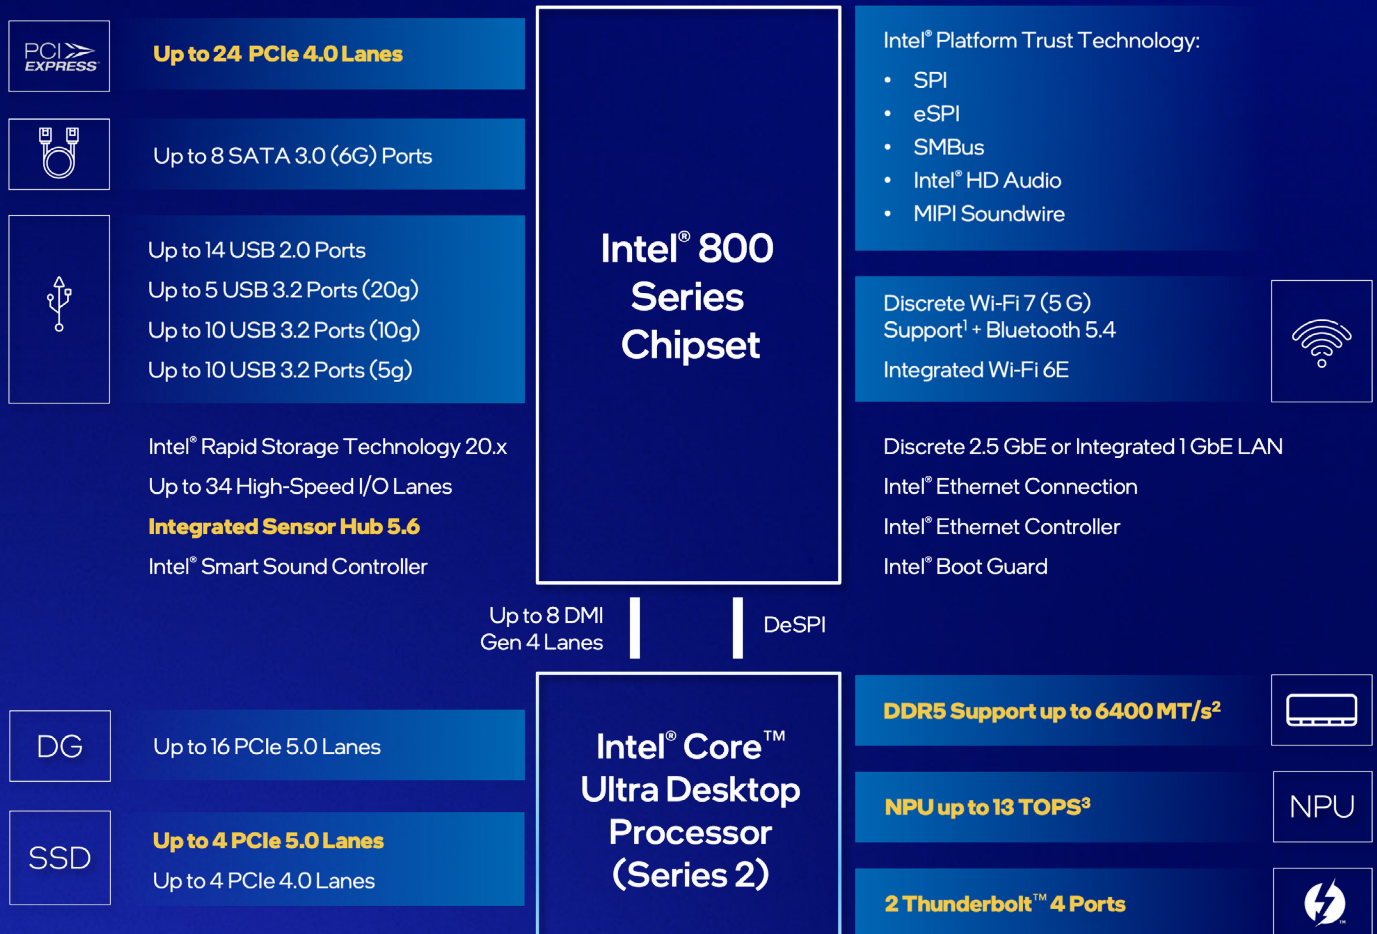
PCI EXPRESS

Up to 24 PCIe 4.0 Lanes

Up to 8 SATA 3.0 (6G) Ports

Up to 14 USB 2.0 Ports
Up to 5 USB 3.2 Ports (20g)
Up to 10 USB 3.2 Ports (10g)
Up to 10 USB 3.2 Ports (5g)

Intel® Rapid Storage Technology 20.x
Up to 34 High-Speed I/O Lanes
Integrated Sensor Hub 5.6
Intel® Smart Sound Controller

Intel® 800 Series Chipset

Intel® Platform Trust Technology:
• SPI
• eSPI
• SMBus
• Intel® HD Audio
• MIPI Soundwire

Discrete Wi-Fi 7 (5 G) Support¹ + Bluetooth 5.4
Integrated Wi-Fi 6E

Discrete 2.5 GbE or Integrated 1 GbE LAN
Intel® Ethernet Connection
Intel® Ethernet Controller
Intel® Boot Guard

Up to 8 DMI Gen 4 Lanes

DeSPI

DG

Up to 16 PCIe 5.0 Lanes

SSD

Up to 4 PCIe 5.0 Lanes
Up to 4 PCIe 4.0 Lanes

Intel® Core™ Ultra Desktop Processor (Series 2)

DDR5 Support up to 6400 MT/s²

NPU up to 13 TOPS³

NPU

2 Thunderbolt™ 4 Ports